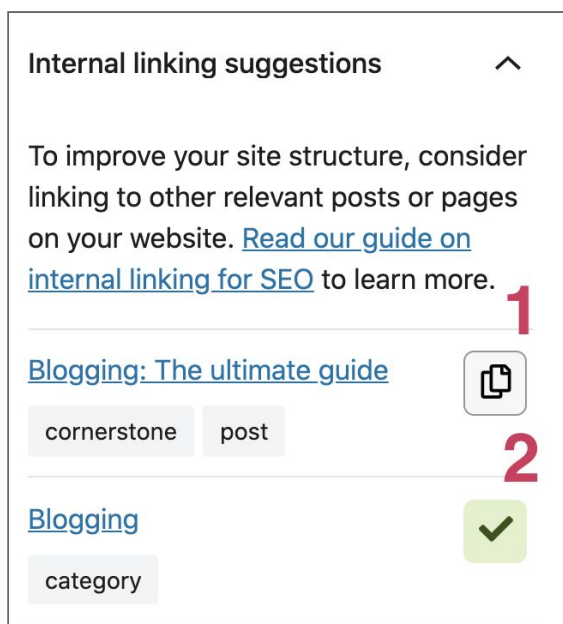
Internal linking suggestions

To improve your site structure, consider linking to other relevant posts or pages on your website. Read our guide on internal linking for SEO to learn more.

1

Blogging: The ultimate guide

cornerstone post

2

Blogging

category